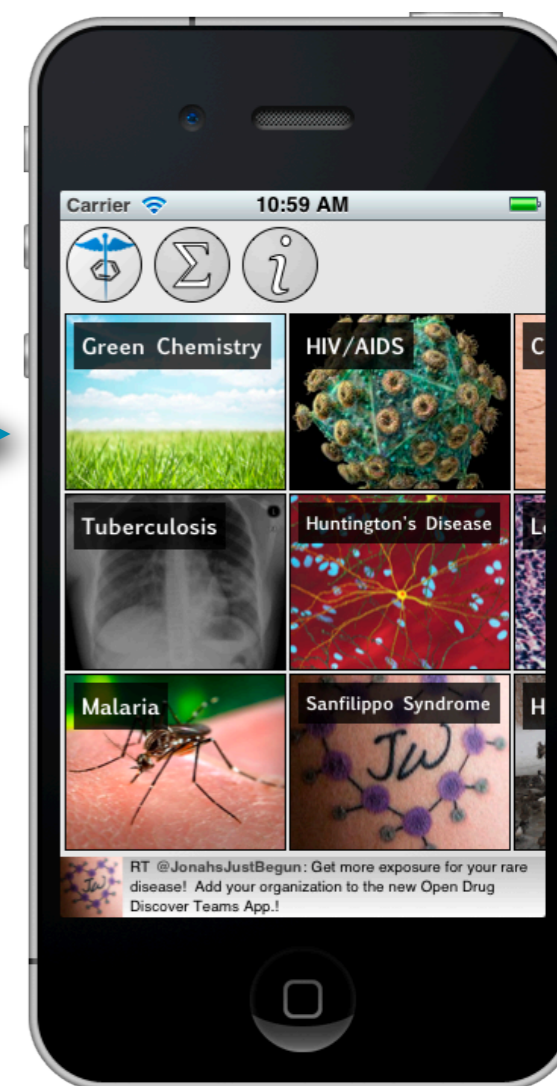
Carrier 10:59 AM

$\Sigma$ $i$

Green Chemistry

HIV/AIDS

C

Tuberculosis

Huntington's Disease

L

Malaria

Sanfilippo Syndrome

H

JW

RT @JonahsJustBegun: Get more exposure for your rare disease! Add your organization to the new Open Drug Discover Teams App.!